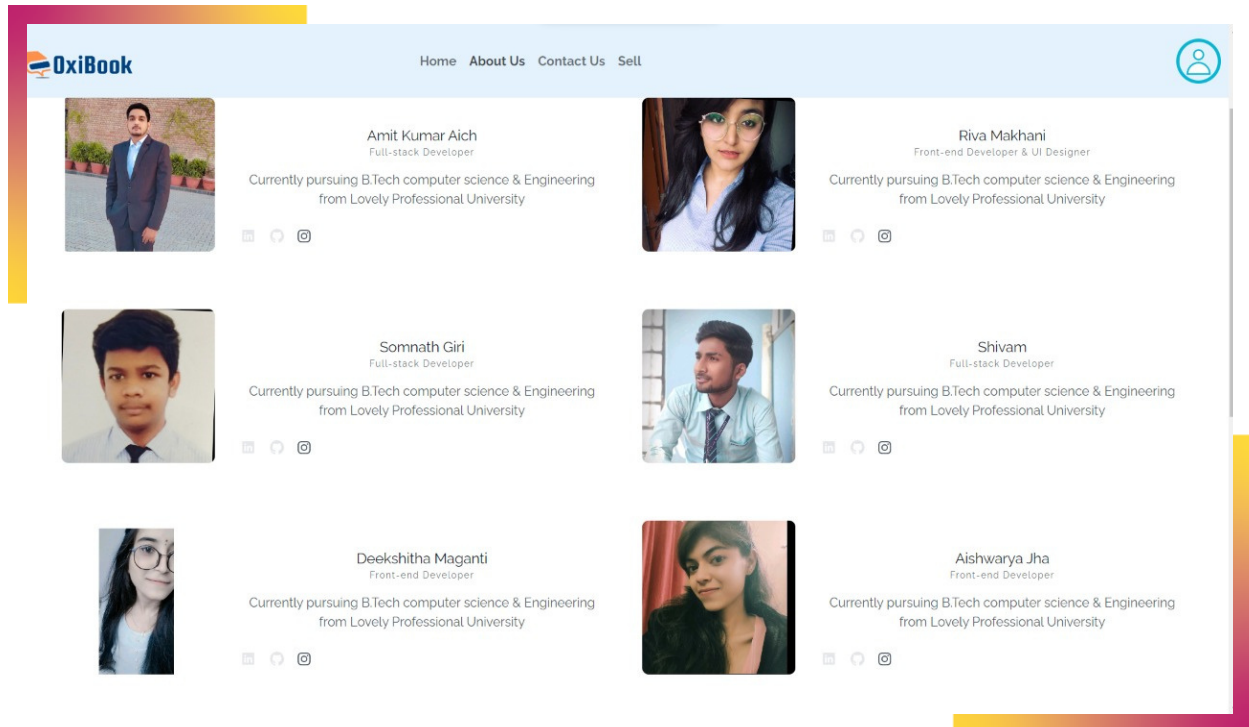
OxiBook

Home About Us Contact Us Sell

Amit Kumar Aich
Full-stack Developer
Currently pursuing B.Tech computer science & Engineering from Lovely Professional University

Riva Makhani
Front-end Developer & UI Designer
Currently pursuing B.Tech computer science & Engineering from Lovely Professional University

Somnath Giri
Full-stack Developer
Currently pursuing B.Tech computer science & Engineering from Lovely Professional University

Shivam
Full-stack Developer
Currently pursuing B.Tech computer science & Engineering from Lovely Professional University

Deekshitha Maganti
Front-end Developer
Currently pursuing B.Tech computer science & Engineering from Lovely Professional University

Aishwarya Jha
Front-end Developer
Currently pursuing B.Tech computer science & Engineering from Lovely Professional University